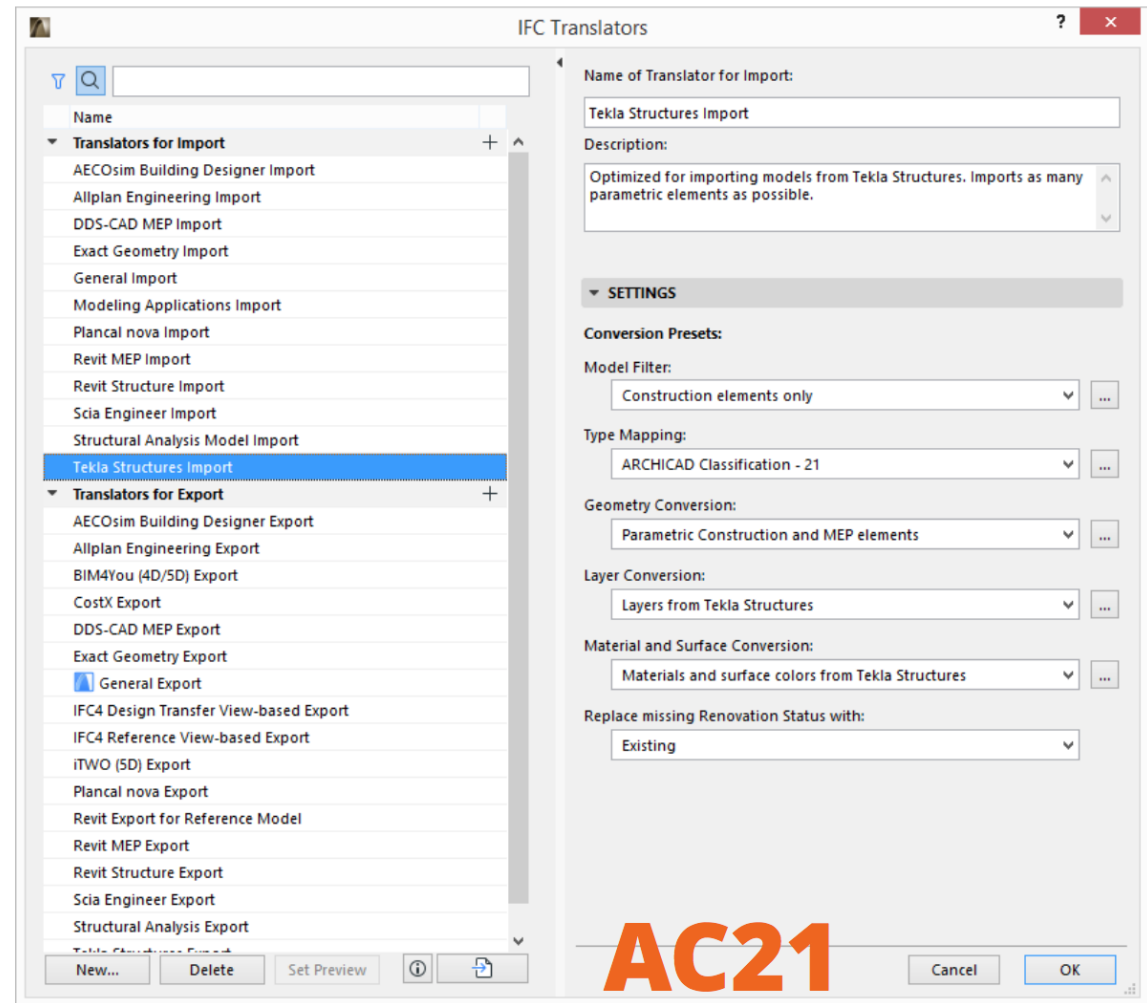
IFC Translators

?

Name

Translators for Import

AECOsim Building Designer Import
Allplan Engineering Import
DDS-CAD MEP Import
Exact Geometry Import
General Import
Modeling Applications Import
Plancal nova Import
Revit MEP Import
Revit Structure Import
Scia Engineer Import
Structural Analysis Model Import
Tekla Structures Import

Translators for Export

AECOsim Building Designer Export
Allplan Engineering Export
BIM4You (4D/5D) Export
CostX Export
DDS-CAD MEP Export
Exact Geometry Export
General Export
IFC4 Design Transfer View-based Export
IFC4 Reference View-based Export
iTWO (5D) Export
Plancal nova Export
Revit Export for Reference Model
Revit MEP Export
Revit Structure Export
Scia Engineer Export
Structural Analysis Export
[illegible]

New...
Delete
Set Preview

Name of Translator for Import:
Tekla Structures Import

Description:
Optimized for importing models from Tekla Structures. Imports as many parametric elements as possible.

SETTINGS

Conversion Presets:

Model Filter:
Construction elements only

Type Mapping:
ARCHICAD Classification - 21

Geometry Conversion:
Parametric Construction and MEP elements

Layer Conversion:
Layers from Tekla Structures

Material and Surface Conversion:
Materials and surface colors from Tekla Structures

Replace missing Renovation Status with:
Existing

AC21

Cancel
OK